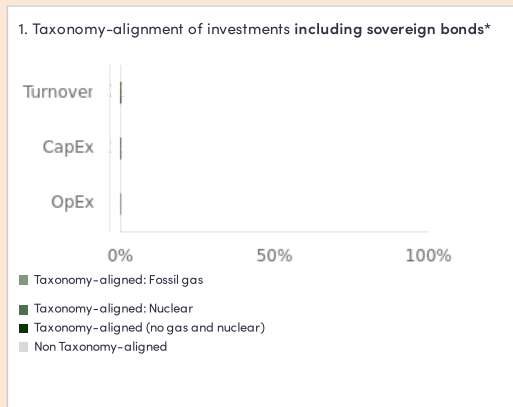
1. Taxonomy-alignment of investments **including sovereign bonds***

Turnover

CapEx

OpEx

0%

50%

100%

Taxonomy-aligned: Fossil gas

Taxonomy-aligned: Nuclear

Taxonomy-aligned (no gas and nuclear)

Non Taxonomy-aligned